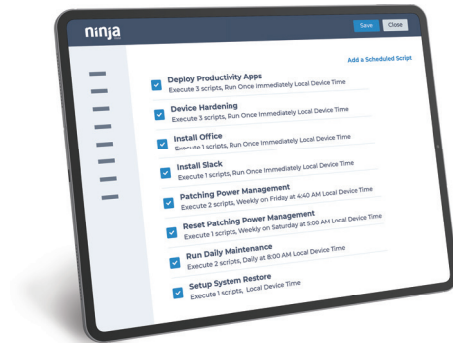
ninja

Save Close

Add a Scheduled Script

Deploy Productivity Apps
Execute 3 scripts, Run Once Immediately Local Device Time

Device Hardening
Execute 3 scripts, Run Once Immediately Local Device Time

Install Office
Execute 1 scripts, Run Once Immediately Local Device Time

Install Slack
Execute 1 scripts, Run Once Immediately Local Device Time

Patching Power Management
Execute 2 scripts, Weekly on Friday at 4:40 AM Local Device Time

Reset Patching Power Management
Execute 1 scripts, Weekly on Saturday at 5:00 AM Local Device Time

Run Daily Maintenance
Execute 2 scripts, Daily at 8:00 AM Local Device Time

Setup System Restore
Execute 1 scripts, Local Device Time